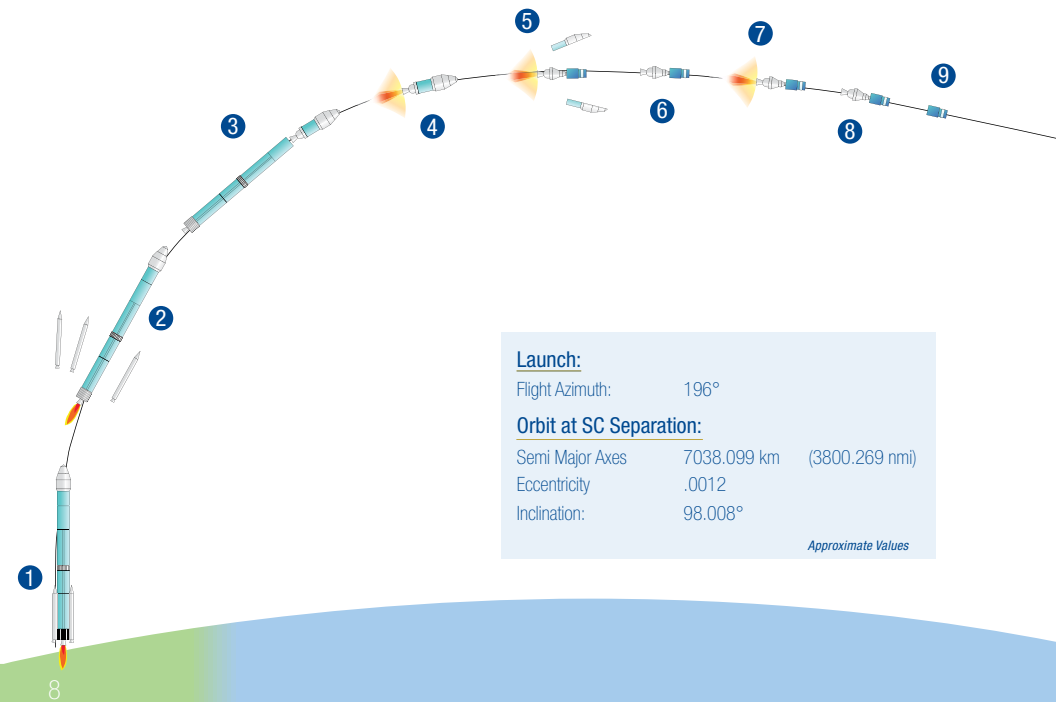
5

7

9

3

4

6

8

2

Launch:

| Flight Azimuth: | 196° | |
|---|---|---|

Orbit at SC Separation:

| Semi Major Axes | 7038.099 km | (3800.269 nmi) |
|---|---|---|
| Eccentricity | .0012 | |
| Inclination: | 98.008° | |

Approximate Values

1

8